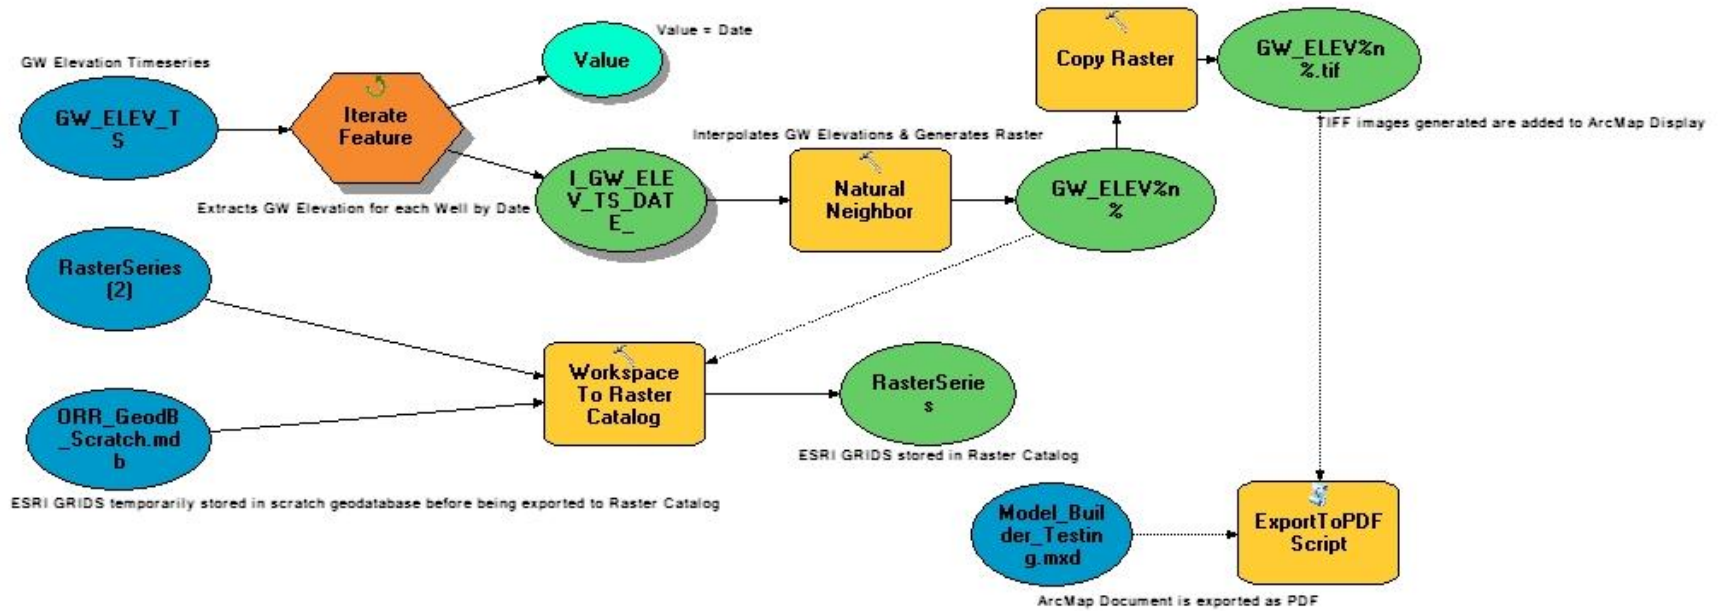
GW Elevation Timeseries

GW_ELEV_TS

Iterate Feature

Value = Date

Value

Extracts GW Elevation for each Well by Date

I_GW_ELEV_TS_DATE_

Interpolates GW Elevations & Generates Raster

Natural Neighbor

GW_ELEV%n%

Copy Raster

GW_ELEV%n%.tif

TIFF images generated are added to ArcMap Display

RasterSeries (2)

Workspace To Raster Catalog

RasterSeries

ORR_GeodB_Scratch.mdb

ESRI GRIDS stored in Raster Catalog

ESRI GRIDS temporarily stored in scratch geodatabase before being exported to Raster Catalog

Model_Builder_Testing.mxd

ExportToPDF Script

ArcMap Document is exported as PDF